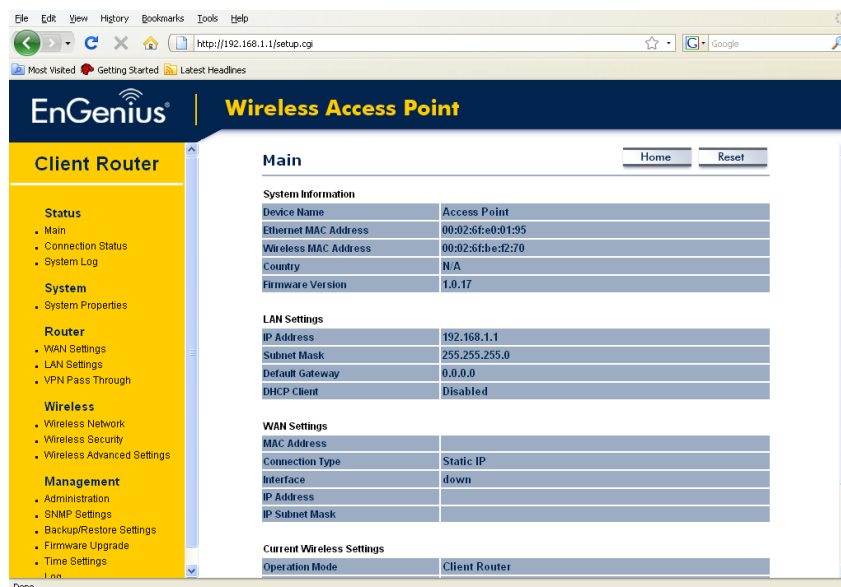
File Edit View History Bookmarks Tools Help

http://192.168.1.1/setup.cgi

Google

Most Visited Getting Started Latest Headlines

EnGenius | Wireless Access Point

Client Router

Status
Main
Connection Status
System Log

System
System Properties

Router
WAN Settings
LAN Settings
VPN Pass Through

Wireless
Wireless Network
Wireless Security
Wireless Advanced Settings

Management
Administration
SNMP Settings
Backup/Restore Settings
Firmware Upgrade
Time Settings
Log

Main

Home Reset

System Information

| Device Name | Access Point |
|---|---|
| Ethernet MAC Address | 00:02:6f:e0:01:95 |
| Wireless MAC Address | 00:02:6f:be:f2:70 |
| Country | N/A |
| Firmware Version | 1.0.17 |

LAN Settings

| IP Address | 192.168.1.1 |
|---|---|
| Subnet Mask | 255.255.255.0 |
| Default Gateway | 0.0.0.0 |
| DHCP Client | Disabled |

WAN Settings

| MAC Address | |
|---|---|
| Connection Type | Static IP |
| Interface | down |
| IP Address | |
| IP Subnet Mask | |

Current Wireless Settings

| Operation Mode | Client Router |
|---|---|

Done